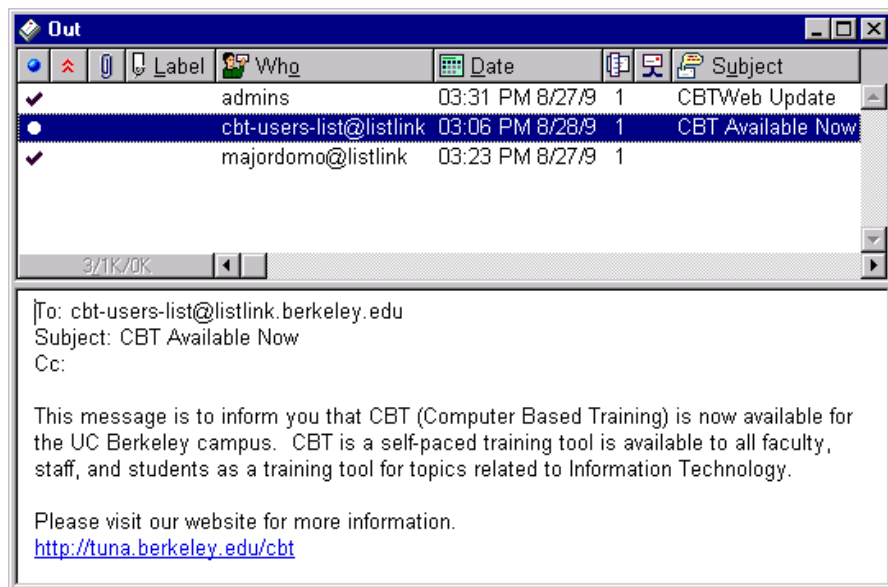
Out

| | | | Label | Who | Date | | | Subject |
|---|---|---|---|---|---|---|---|---|
| | | | | admins | 03:31 PM 8/27/9 | 1 | | CBTWeb Update |
| | | | | cbt-users-list@listlink | 03:06 PM 8/28/9 | 1 | | CBT Available Now |
| | | | | majordomo@listlink | 03:23 PM 8/27/9 | 1 | | |

3/1K/0K

To: cbt-users-list@listlink.berkeley.edu
Subject: CBT Available Now
Cc:

This message is to inform you that CBT (Computer Based Training) is now available for the UC Berkeley campus. CBT is a self-paced training tool is available to all faculty, staff, and students as a training tool for topics related to Information Technology.

Please visit our website for more information.
http://tuna.berkeley.edu/cbt